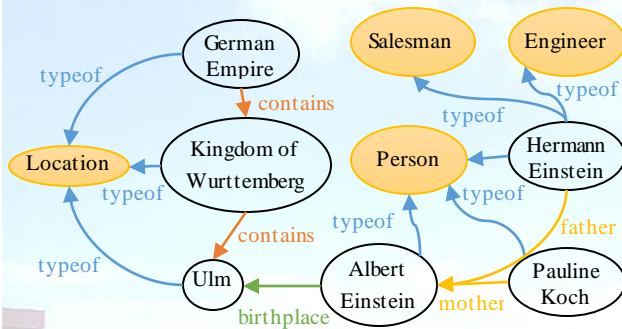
German Empire

Salesman

Engineer

typeof

contains

typeof

typeof

Location

Kingdom of Wurttemberg

Person

Hermann Einstein

typeof

typeof

typeof

contains

father

typeof

Ulm

Albert Einstein

Pauline Koch

birthplace

mother